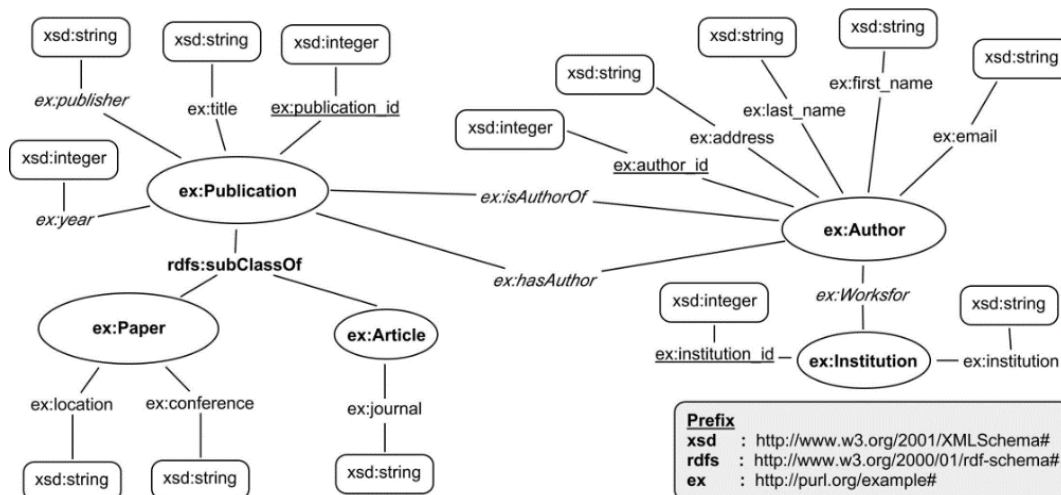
xsd:string
xsd:string
xsd:integer
ex:publisher
ex:title
ex:publication_id
xsd:integer
ex:Publication
ex:year
rdfs:subClassOf
ex:Paper
ex:Article
ex:location
ex:conference
ex:journal
xsd:string
xsd:string
xsd:string

xsd:string
xsd:string
xsd:string
xsd:string
ex:first_name
ex:last_name
xsd:integer
ex:address
ex:email
ex:author_id
ex:isAuthorOf
ex:Author
ex:hasAuthor
ex:Worksfor
xsd:integer
xsd:string
ex:institution_id
ex:Institution
ex:institution

Prefix
xsd : http://www.w3.org/2001/XMLSchema#
rdfs : http://www.w3.org/2000/01/rdf-schema#
ex : http://purl.org/example#